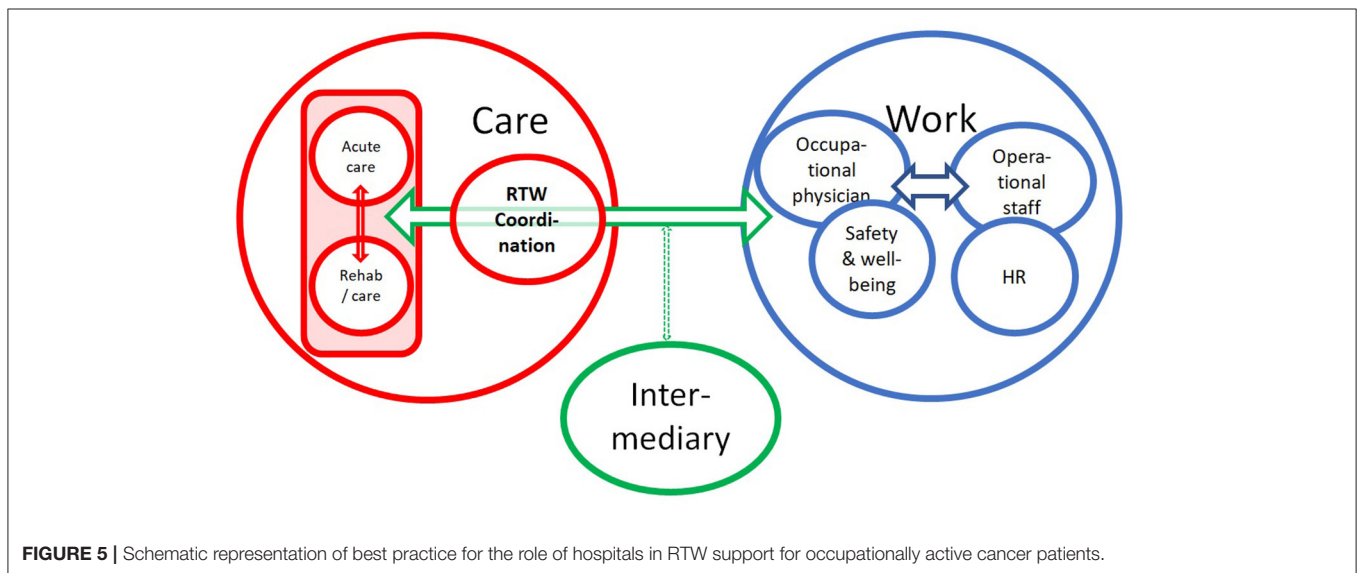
Care

Acute care

Rehab / care

RTW Coordination

Work

Occupational physician

Operational staff

Safety & well-being

HR

Intermediary

**FIGURE 5 |** Schematic representation of best practice for the role of hospitals in RTW support for occupationally active cancer patients.